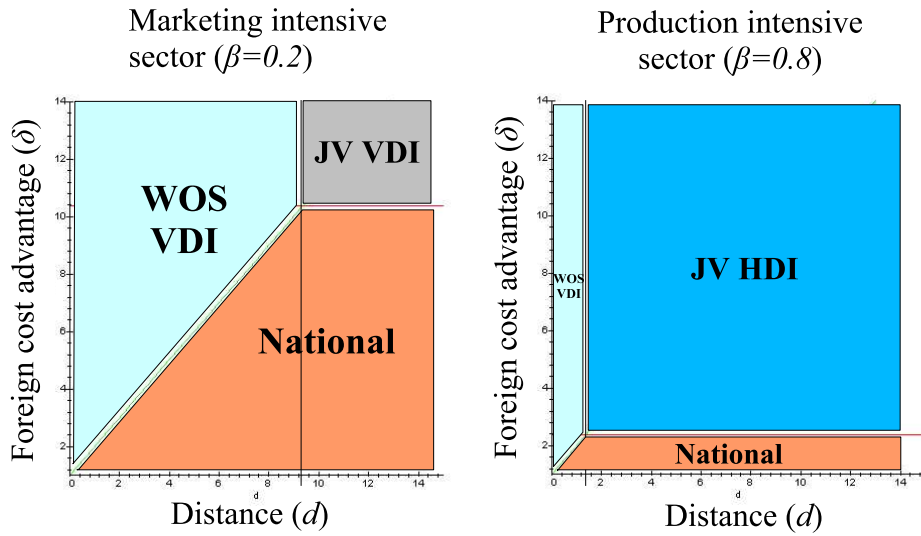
Marketing intensive sector ($\beta$=0.2)

14
12
10
8
6
4
2
Foreign cost advantage ($\delta$)

JV VDI

WOS VDI

National

0 2 4 6 8 10 12 14
d
Distance ($d$)

Production intensive sector ($\beta$=0.8)

14
12
10
8
6
4
2
Foreign cost advantage ($\delta$)

WOS VDI

JV HDI

National

0 2 4 6 8 10 12 14
d
Distance ($d$)